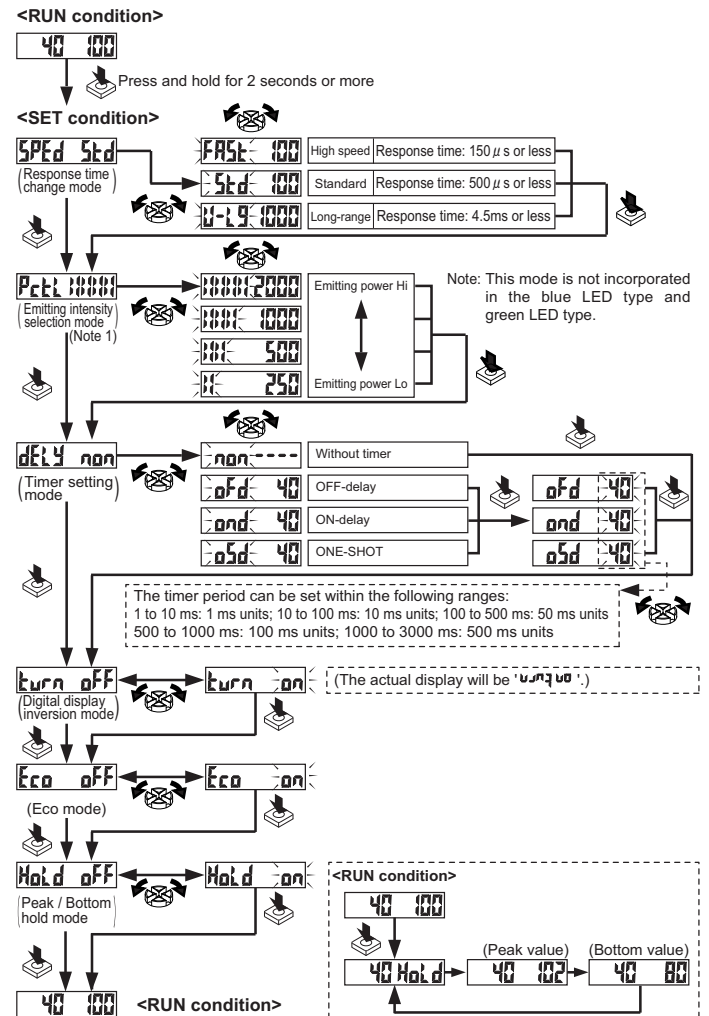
<RUN condition>

40 100

Press and hold for 2 seconds or more

<SET condition>

SPEd Std

(Response time change mode)

FASt 100

High speed | Response time: 150 $\mu$s or less

Std 100

Standard | Response time: 500 $\mu$s or less

U-LG 1000

Long-range | Response time: 4.5ms or less

PctL

(Emitting intensity selection mode) (Note 1)

2000

1000

500

250

Emitting power Hi

Emitting power Lo

Note: This mode is not incorporated in the blue LED type and green LED type.

dELY non

(Timer setting mode)

non ----

Without timer

oFd 40

OFF-delay

ond 40

ON-delay

o5d 40

ONE-SHOT

oFd 40

ond 40

o5d 40

The timer period can be set within the following ranges:
1 to 10 ms: 1 ms units; 10 to 100 ms: 10 ms units; 100 to 500 ms: 50 ms units
500 to 1000 ms: 100 ms units; 1000 to 3000 ms: 500 ms units

turn oFF

(Digital display inversion mode)

turn on

(The actual display will be 'uɹnʇ uo'.)

Eco oFF

(Eco mode)

Eco on

HoLd oFF

(Peak / Bottom hold mode)

HoLd on

<RUN condition>

40 100

40 HoLd

(Peak value)

40 102

(Bottom value)

40 80

40 100

<RUN condition>